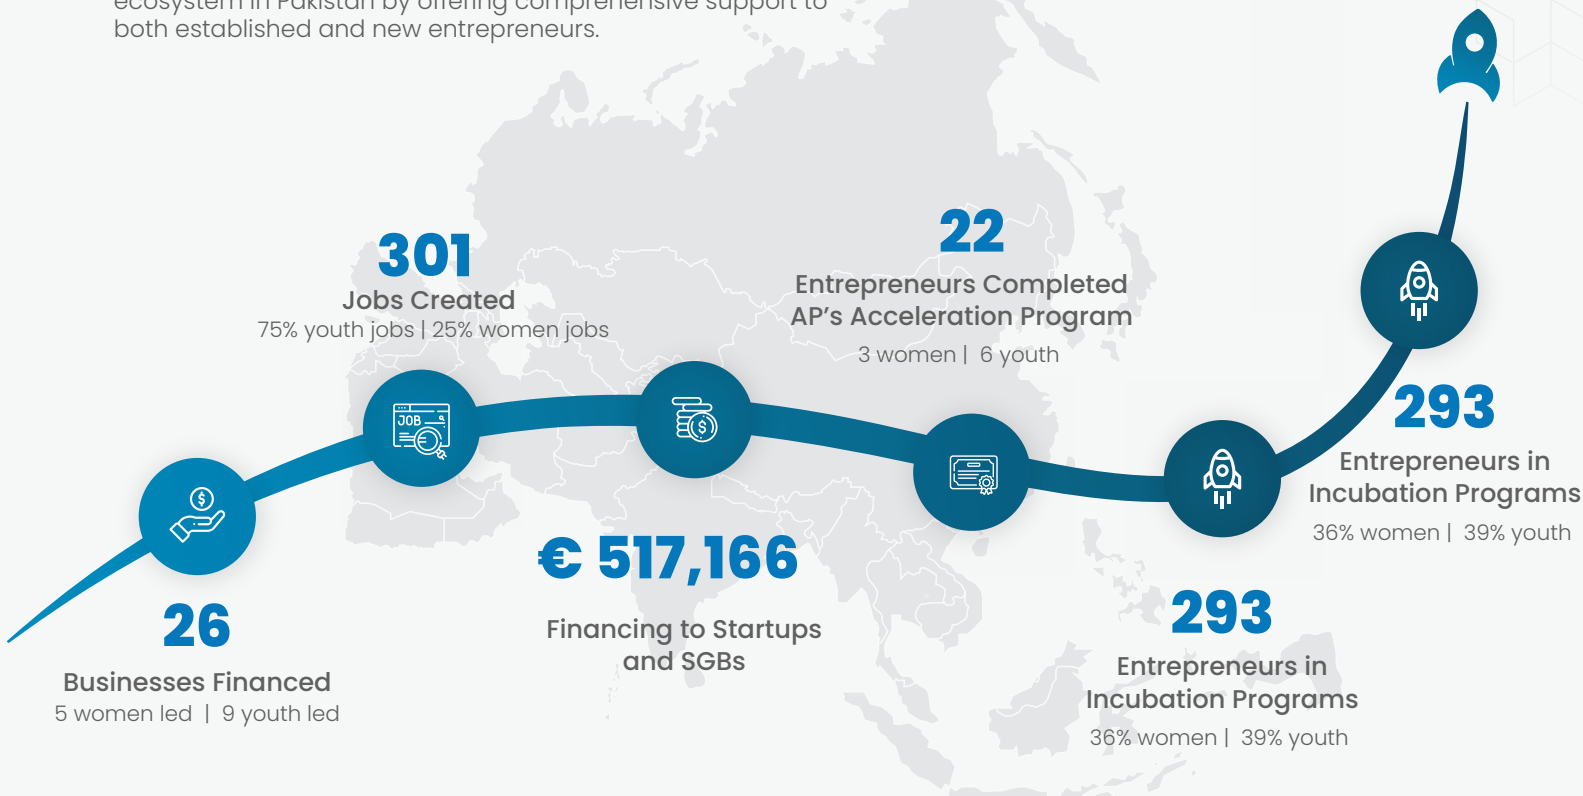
ecosystem in Pakistan by offering comprehensive support to both established and new entrepreneurs.

301
Jobs Created
75% youth jobs | 25% women jobs

22
Entrepreneurs Completed AP's Acceleration Program
3 women | 6 youth

JOB

$

293
Entrepreneurs in Incubation Programs
36% women | 39% youth

26
Businesses Financed
5 women led | 9 youth led

€ 517,166
Financing to Startups and SGBs

293
Entrepreneurs in Incubation Programs
36% women | 39% youth